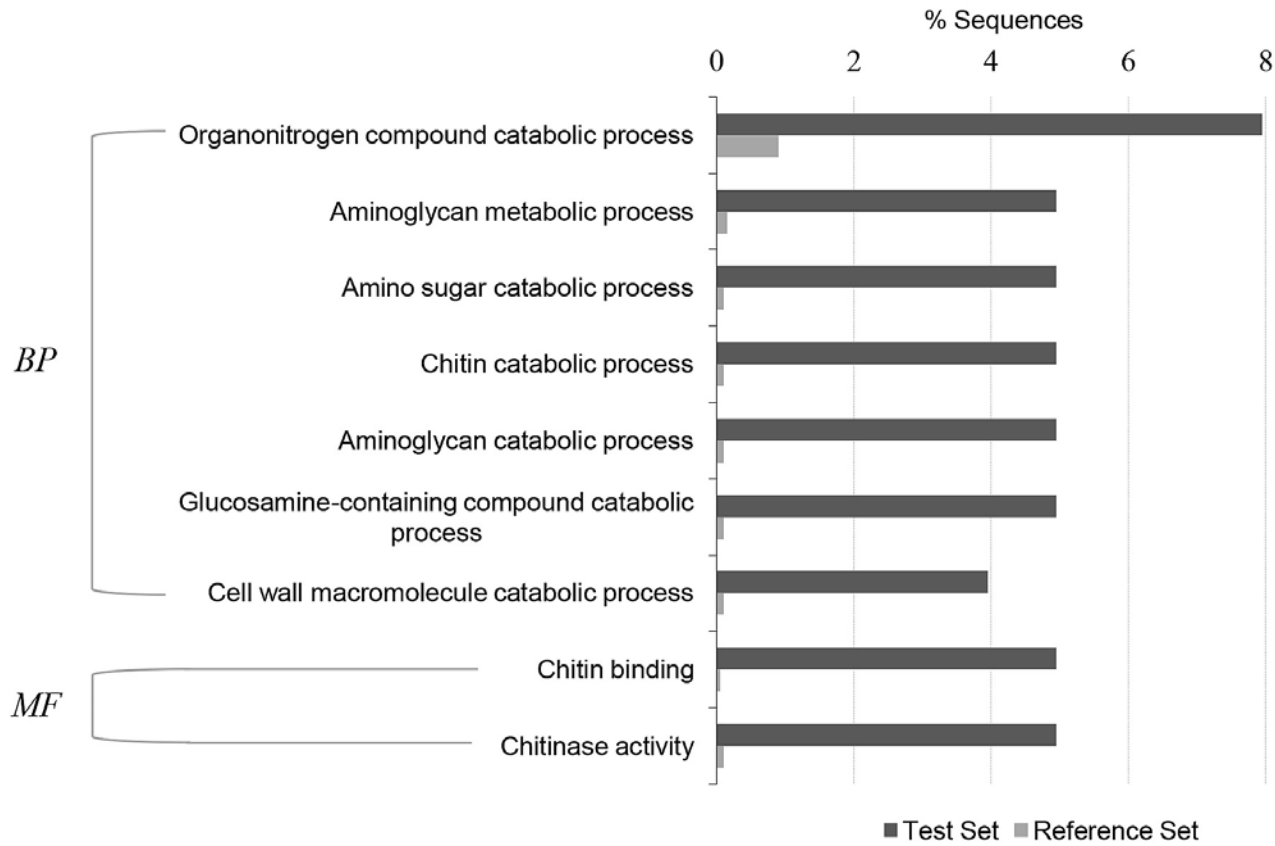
% Sequences

0 2 4 6 8

BP

Organonitrogen compound catabolic process

Aminoglycan metabolic process

Amino sugar catabolic process

Chitin catabolic process

Aminoglycan catabolic process

Glucosamine-containing compound catabolic process

Cell wall macromolecule catabolic process

MF

Chitin binding

Chitinase activity

Test Set Reference Set